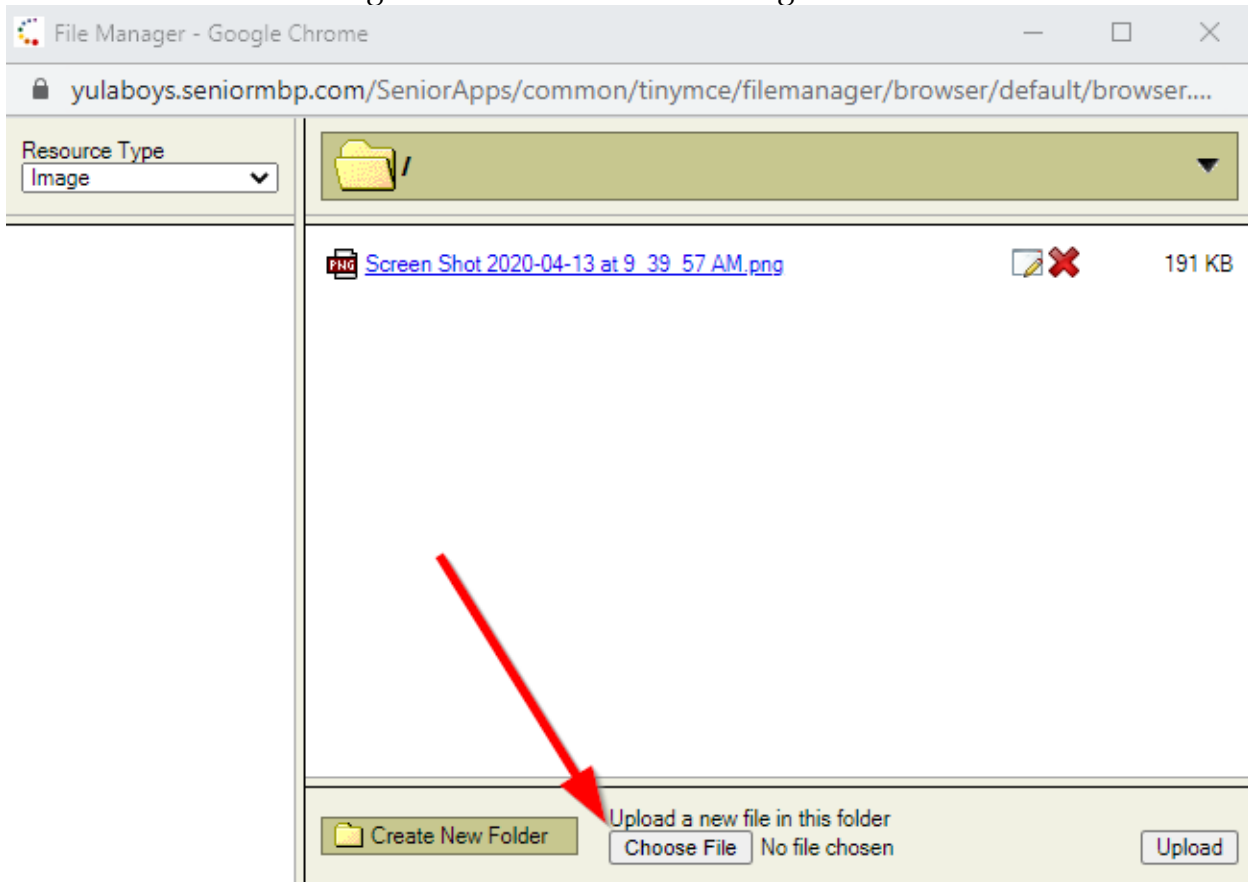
File Manager - Google Chrome

yulaboys.seniormbp.com/SeniorApps/common/tinymce/filemanager/browser/default/browser....

Resource Type
Image

/

PNG Screen Shot 2020-04-13 at 9_39_57 AM.png 191 KB

Create New Folder

Upload a new file in this folder
Choose File No file chosen
Upload